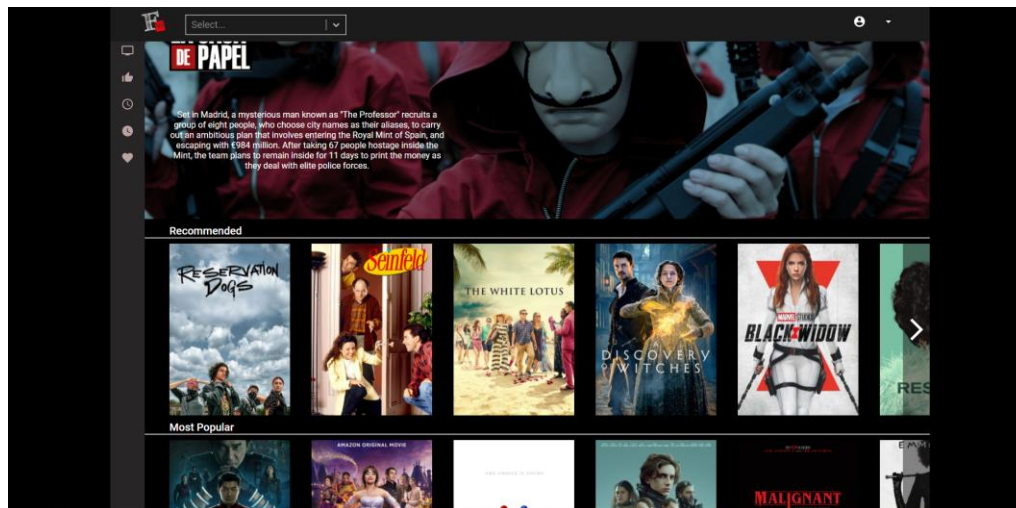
F

Select...

DE PAPEL

Set in Madrid, a mysterious man known as "The Professor" recruits a group of eight people, who choose city names as their aliases, to carry out an ambitious plan that involves entering the Royal Mint of Spain, and escaping with €984 million. After taking 67 people hostage inside the Mint, the team plans to remain inside for 11 days to print the money as they deal with elite police forces.

Recommended

RESERVATION DOGS

Seinfeld

THE WHITE LOTUS

DISCOVERY OF WITCHES

MARVEL STUDIOS BLACK WIDOW

RES

Most Popular

AMAZON ORIGINAL MOVIE

MALIGNANT

EMI